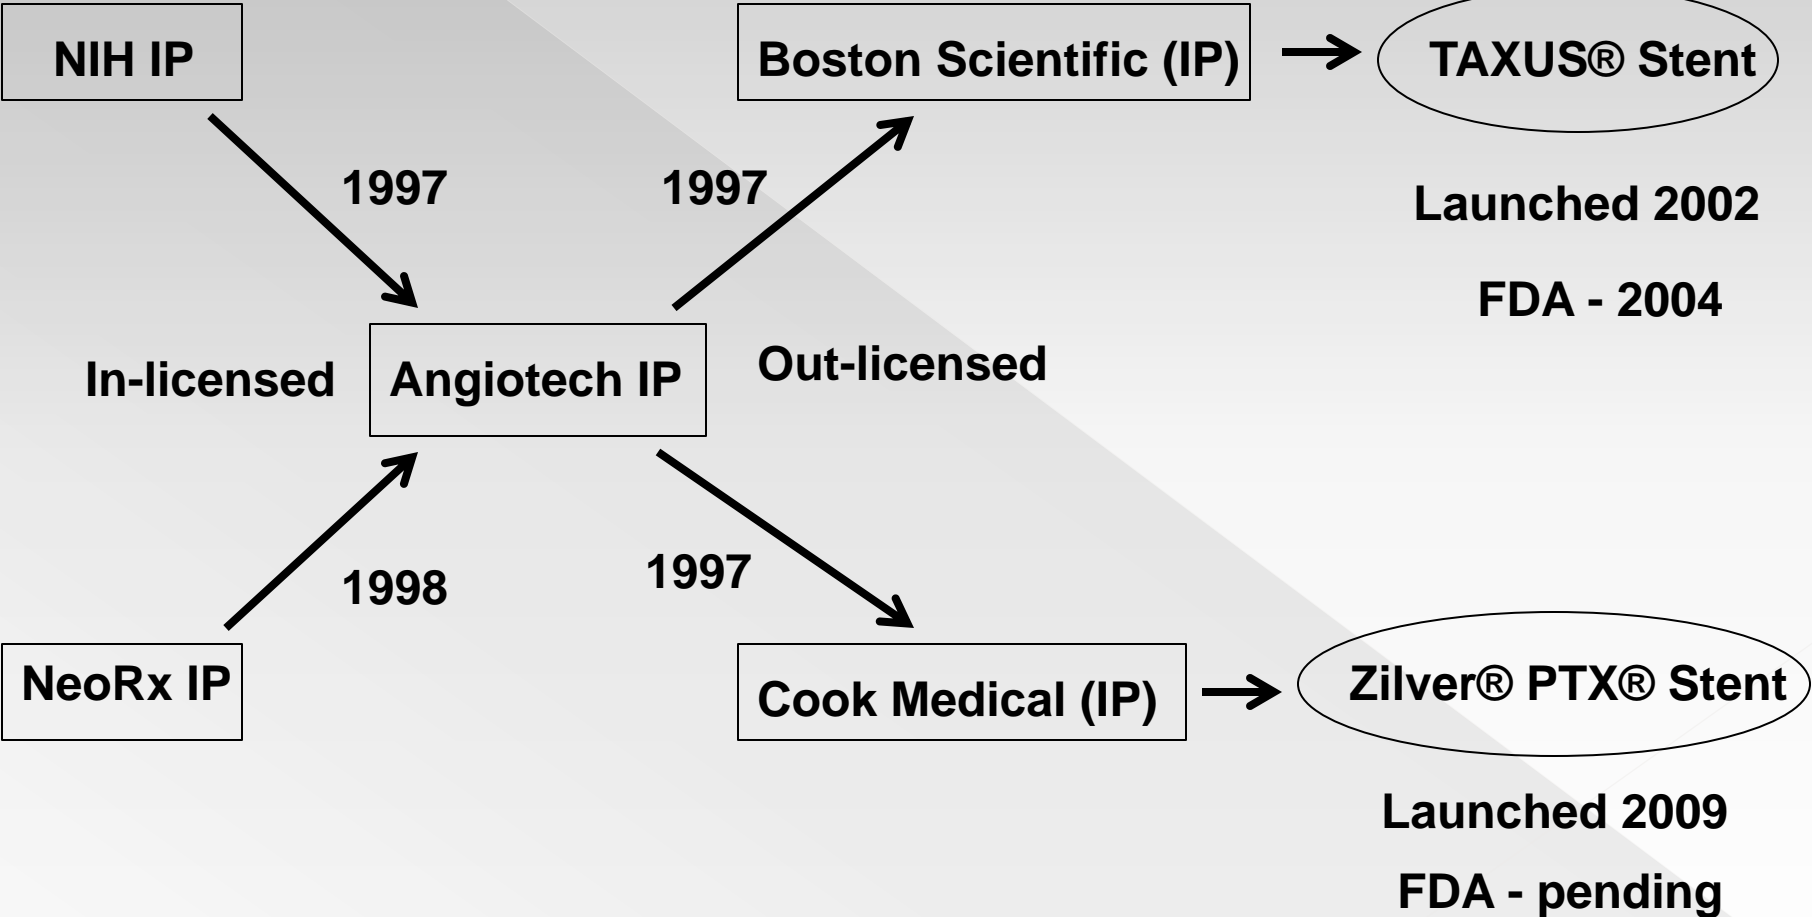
NIH IP

Boston Scientific (IP)

TAXUS® Stent

1997

1997

Launched 2002

FDA - 2004

In-licensed

Angiotech IP

Out-licensed

1998

1997

NeoRx IP

Cook Medical (IP)

Zilver® PTX® Stent

Launched 2009

FDA - pending